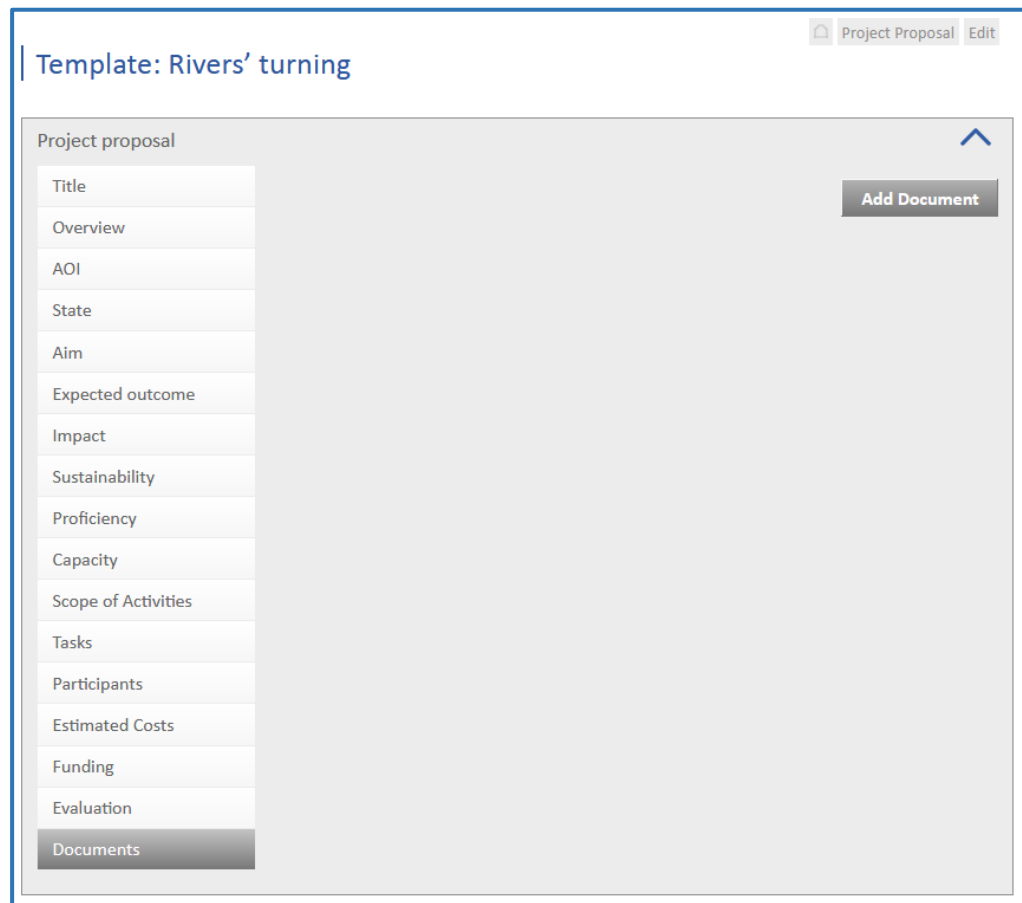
Project Proposal Edit

Template: Rivers’ turning

Project proposal

Title
Overview
AOI
State
Aim
Expected outcome
Impact
Sustainability
Proficiency
Capacity
Scope of Activities
Tasks
Participants
Estimated Costs
Funding
Evaluation
Documents

Add Document